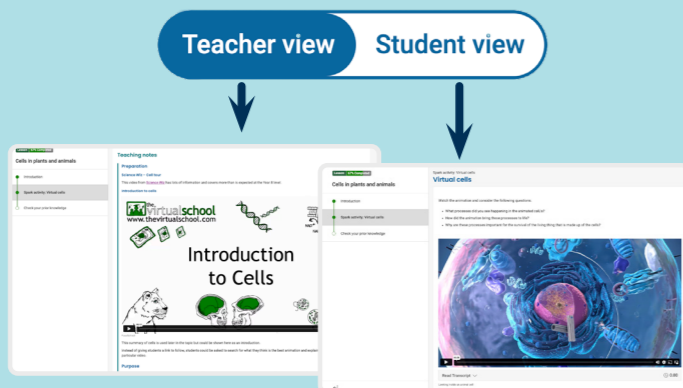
Teacher view

Student view

Cells in plants and animals

Introduction

Speak activity: Virtual cells

Check your prior knowledge

Teaching notes

Preparation

Science Wiz – Cell tour

Introduction to cells

www.thevirtualschool.com

Introduction to Cells

Purpose

Cells in plants and animals

Introduction

Speak activity: Virtual cells

Check your prior knowledge

Speak activity: Virtual cells

Virtual cells

Read Transcript